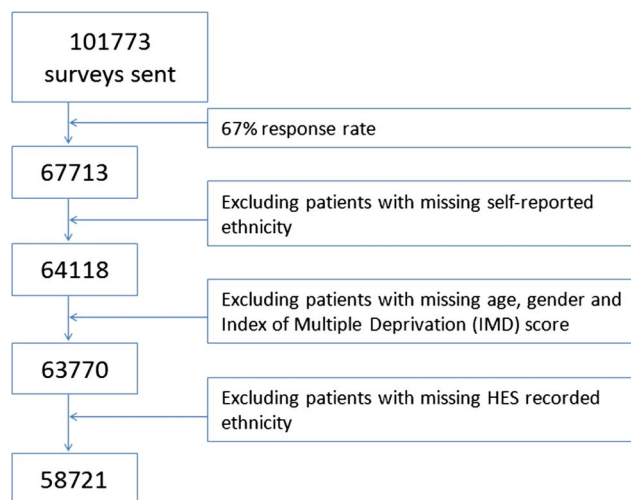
101773 surveys sent

67% response rate

67713

Excluding patients with missing self-reported ethnicity

64118

Excluding patients with missing age, gender and Index of Multiple Deprivation (IMD) score

63770

Excluding patients with missing HES recorded ethnicity

58721